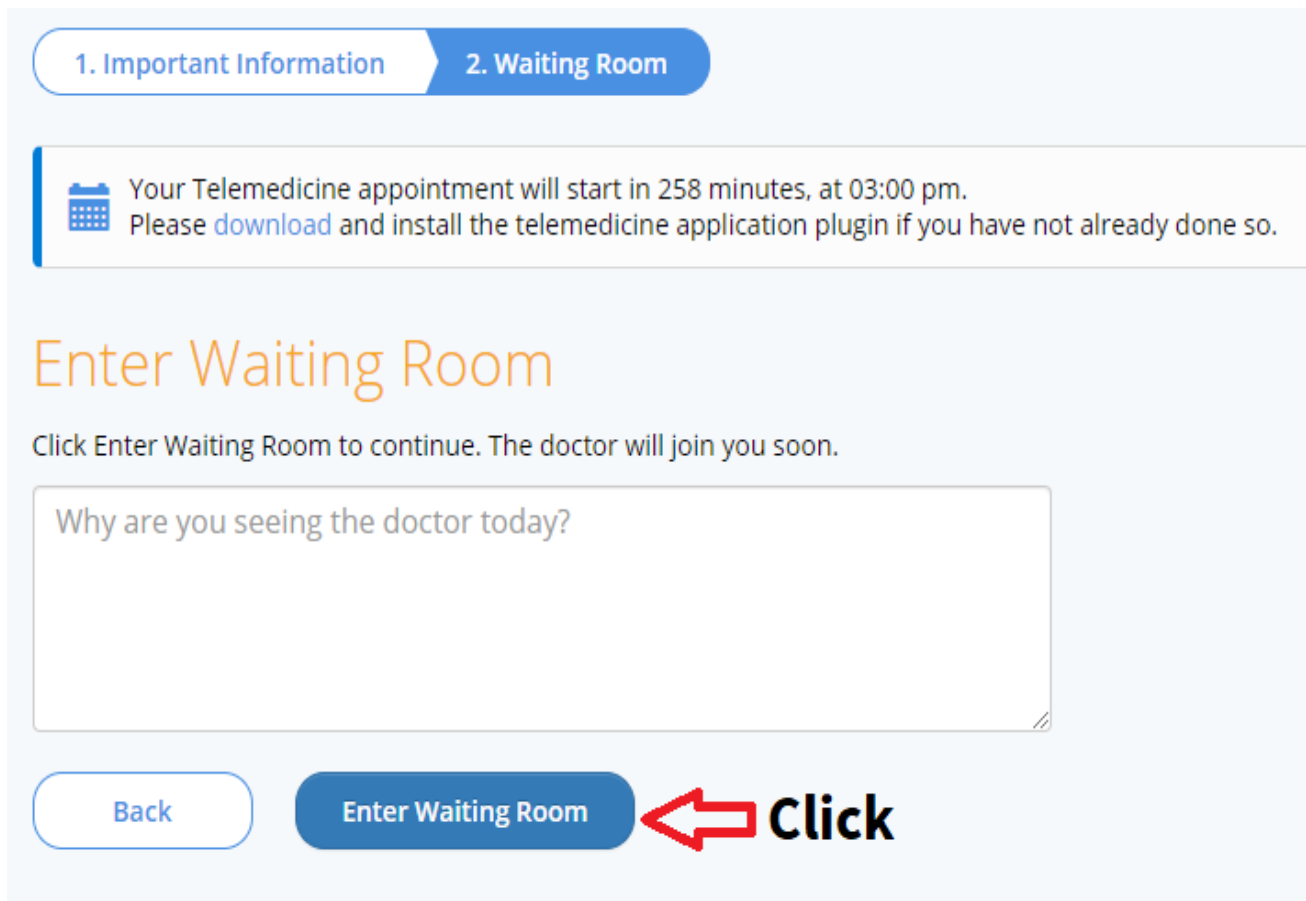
1. Important Information
2. Waiting Room

Your Telemedicine appointment will start in 258 minutes, at 03:00 pm.
Please download and install the telemedicine application plugin if you have not already done so.

Enter Waiting Room

Click Enter Waiting Room to continue. The doctor will join you soon.

Why are you seeing the doctor today?

Back
Enter Waiting Room
Click